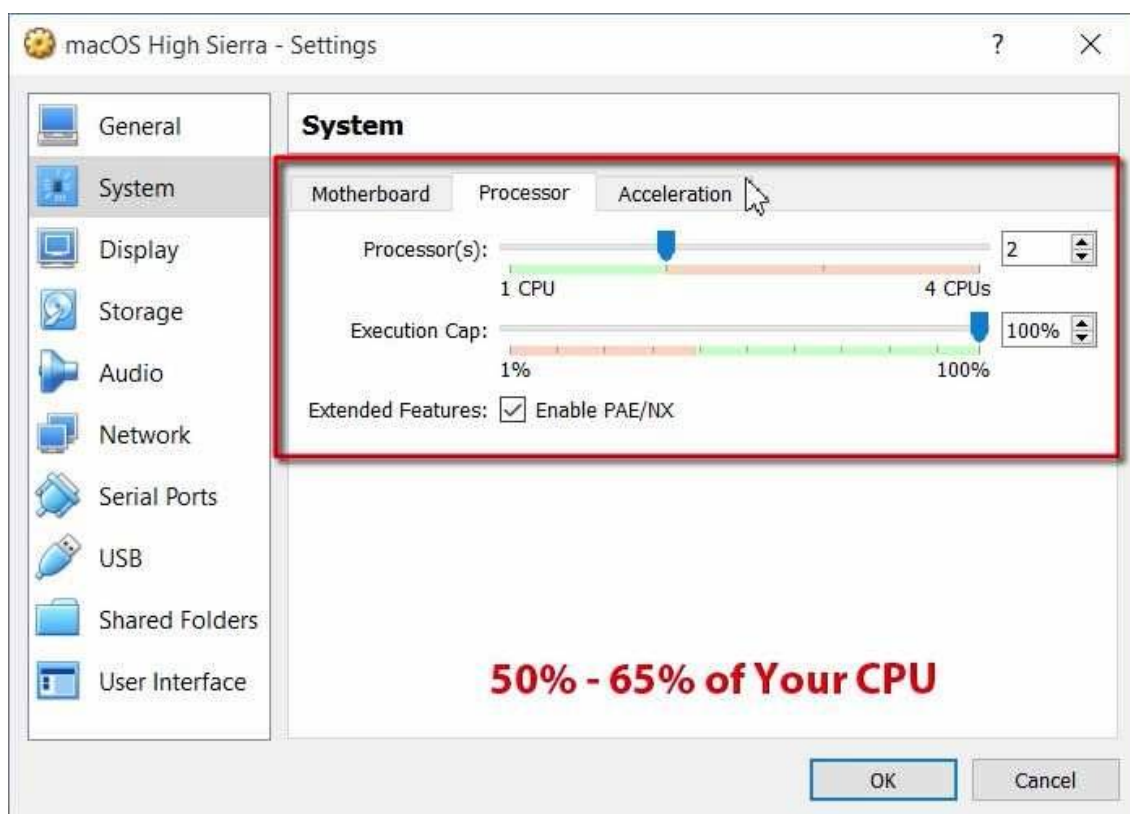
macOS High Sierra - Settings

?

×

General

System

Display

Storage

Audio

Network

Serial Ports

USB

Shared Folders

User Interface

System

Motherboard

Processor

Acceleration

Processor(s):

2

1 CPU

4 CPUs

Execution Cap:

100%

1%

100%

Extended Features: Enable PAE/NX

50% - 65% of Your CPU

OK

Cancel